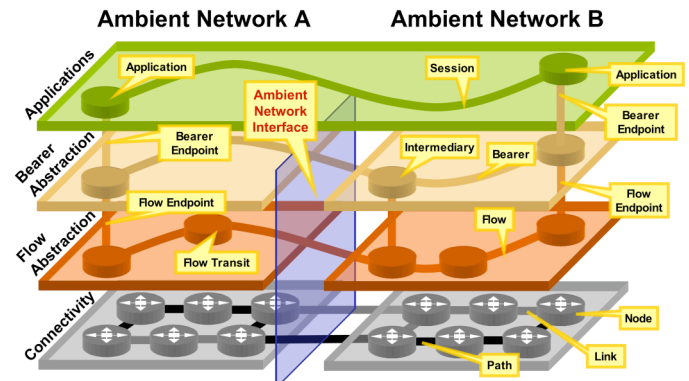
Ambient Network A

Ambient Network B

Applications

Application

Session

Application

Ambient Network Interface

Bearer Endpoint

Bearer Abstraction

Bearer Endpoint

Intermediary

Bearer

Flow Endpoint

Flow Endpoint

Flow Abstraction

Flow

Flow Transit

Connectivity

Node

Link

Path